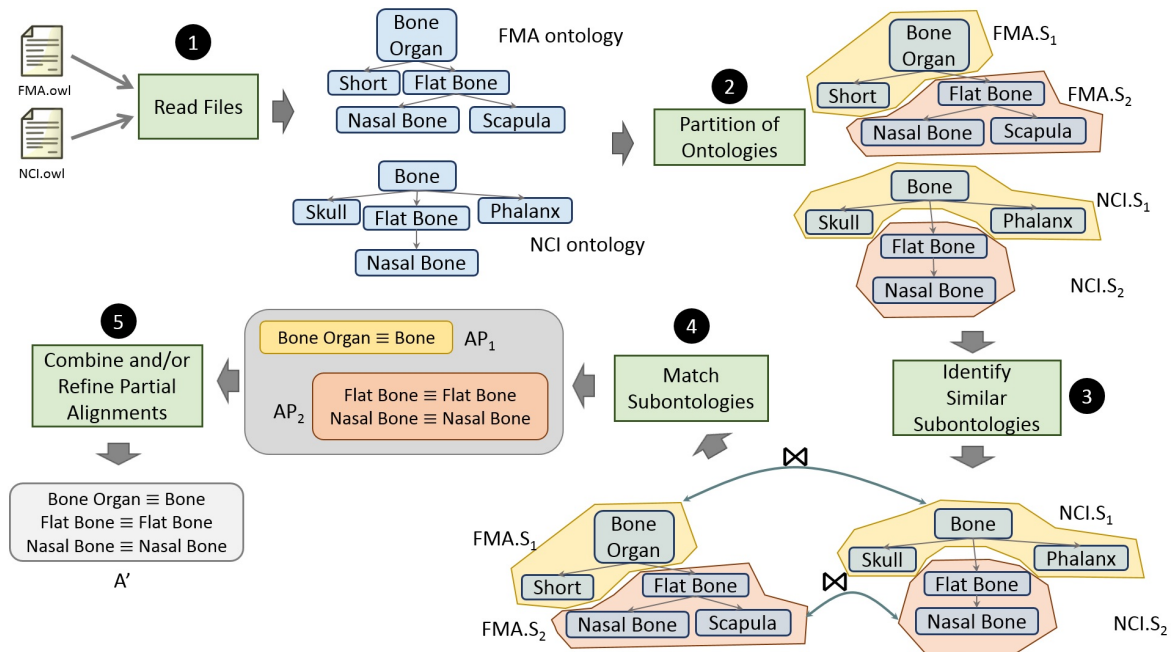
FMA.owl

NCI.owl

1

Read Files

Bone Organ

FMA ontology

Short

Flat Bone

Nasal Bone

Scapula

Bone

Skull

Flat Bone

Phalanx

NCI ontology

Nasal Bone

2

Partition of Ontologies

Bone Organ

$FMA.S_1$

Short

Flat Bone

$FMA.S_2$

Nasal Bone

Scapula

Bone

$NCI.S_1$

Skull

Phalanx

Flat Bone

Nasal Bone

$NCI.S_2$

5

Combine and/or Refine Partial Alignments

Bone Organ ≡ Bone

$AP_1$

$AP_2$

Flat Bone ≡ Flat Bone
Nasal Bone ≡ Nasal Bone

4

Match Subontologies

Identify Similar Subontologies

3

Bone Organ ≡ Bone
Flat Bone ≡ Flat Bone
Nasal Bone ≡ Nasal Bone

A'

$\bowtie$

$FMA.S_1$

Bone Organ

Short

Flat Bone

$FMA.S_2$

Nasal Bone

Scapula

Bone

$NCI.S_1$

Skull

Phalanx

$\bowtie$

Flat Bone

Nasal Bone

$NCI.S_2$